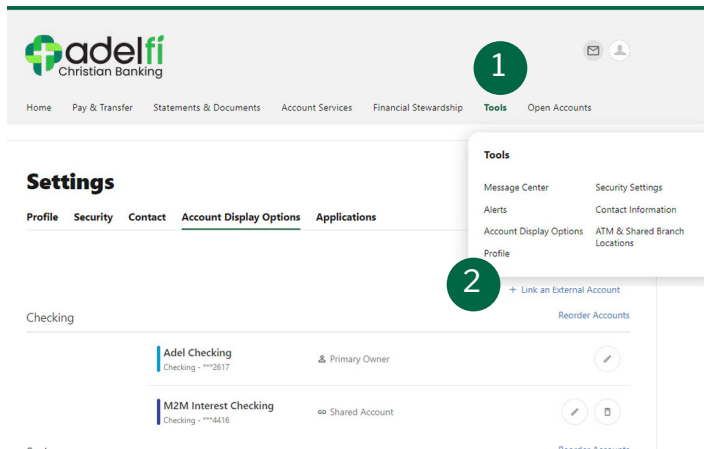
adelfi
Christian Banking

1

Home Pay & Transfer Statements & Documents Account Services Financial Stewardship Tools Open Accounts

Tools

Message Center
Alerts
Account Display Options
Profile

Security Settings
Contact Information
ATM & Shared Branch Locations

Settings

Profile Security Contact Account Display Options Applications

2

+ Link an External Account

Checking

Reorder Accounts

Adel Checking
Checking - ***2617

Primary Owner

M2M Interest Checking
Checking - ***4416

Shared Account

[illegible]

Reorder Accounts